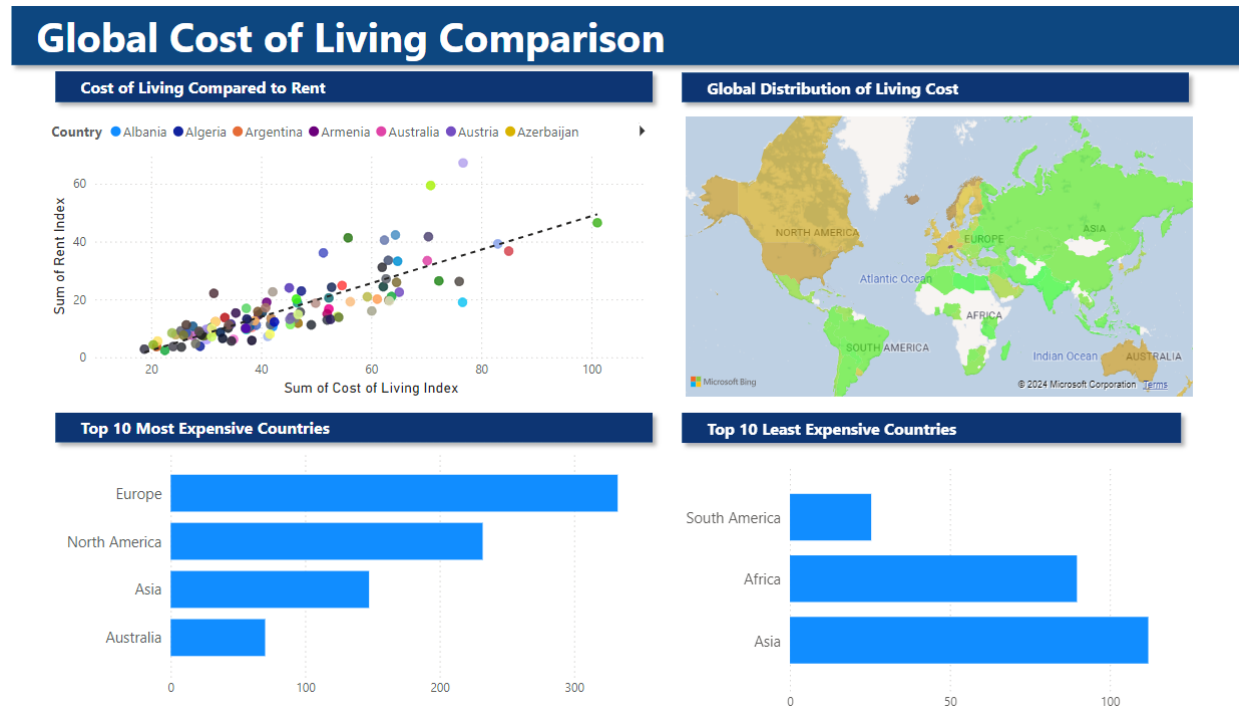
Global Cost of Living Comparison

Cost of Living Compared to Rent

Country Albania Algeria Argentina Armenia Australia Austria Azerbaijan

Sum of Rent Index

60
40
20
0

20 40 60 80 100

Sum of Cost of Living Index

Global Distribution of Living Cost

NORTH AMERICA
EUROPE
ASIA
Atlantic Ocean
AFRICA
SOUTH AMERICA
Indian Ocean
AUSTRALIA
Microsoft Bing
© 2024 Microsoft Corporation Terms

Top 10 Most Expensive Countries

Europe
North America
Asia
Australia

0 100 200 300

Top 10 Least Expensive Countries

South America
Africa
Asia

0 50 100